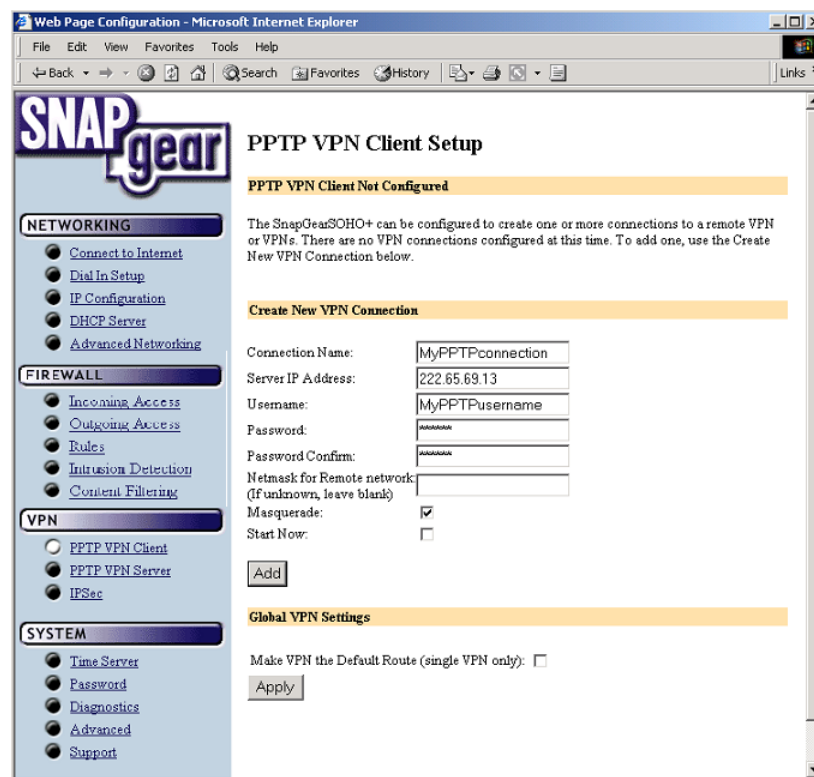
Web Page Configuration - Microsoft Internet Explorer

File Edit View Favorites Tools Help

Back Search Favorites History Links

SNAP gear

NETWORKING
Connect to Internet
Dial In Setup
IP Configuration
DHCP Server
Advanced Networking

FIREWALL
Incoming Access
Outgoing Access
Rules
Intrusion Detection
Content Filtering

VPN
PPTP VPN Client
PPTP VPN Server
IPSec

SYSTEM
Time Server
Password
Diagnostics
Advanced
Support

PPTP VPN Client Setup

PPTP VPN Client Not Configured

The SnapGearSOHO+ can be configured to create one or more connections to a remote VPN or VPNs. There are no VPN connections configured at this time. To add one, use the Create New VPN Connection below.

Create New VPN Connection

Connection Name: MyPPTPconnection
Server IP Address: 222.65.69.13
Username: MyPPTPusername
Password: ******
Password Confirm: ******
Netmask for Remote network: (If unknown, leave blank)
Masquerade:
Start Now:

Add

Global VPN Settings

Make VPN the Default Route (single VPN only):

Apply